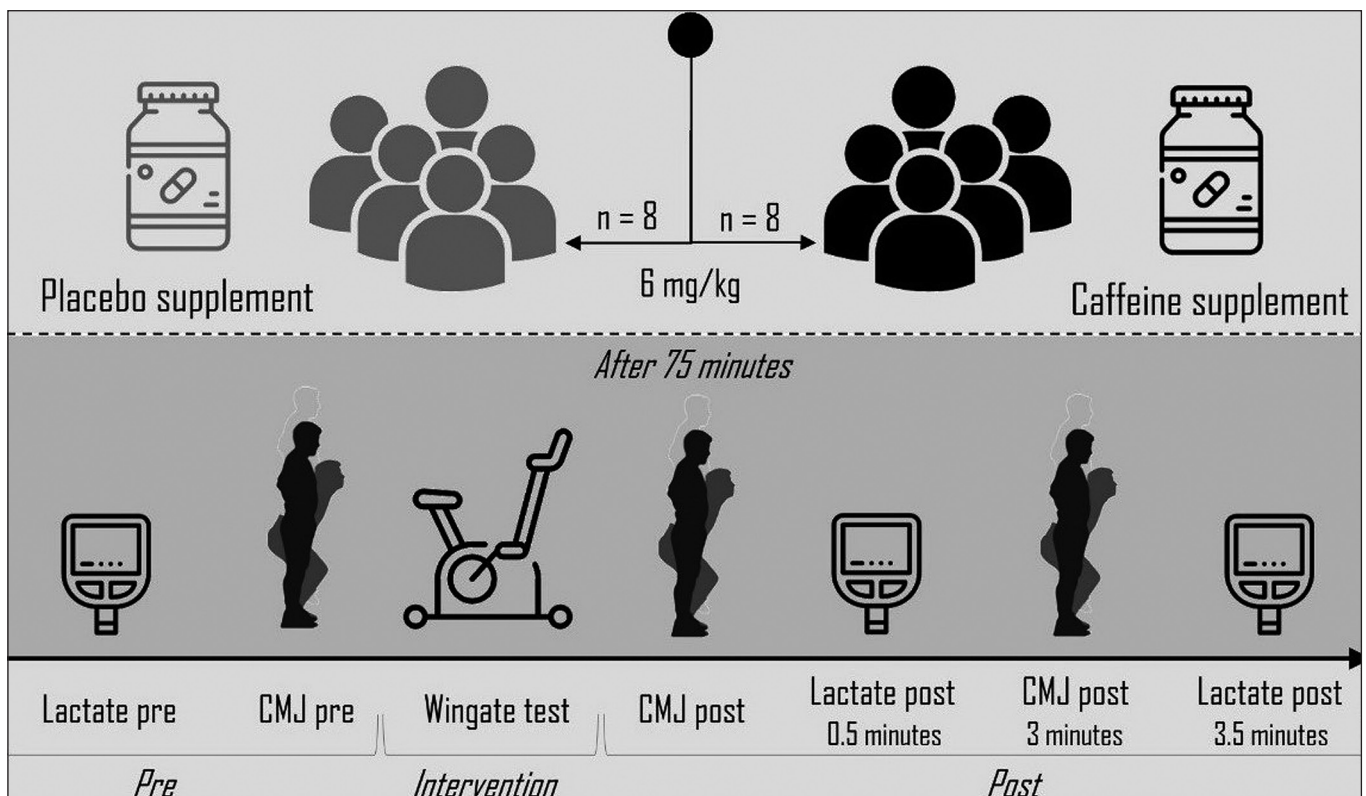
Placebo supplement

n = 8

n = 8

6 mg/kg

Caffeine supplement

After 75 minutes

Lactate pre

CMJ pre

Wingate test

CMJ post

Lactate post 0.5 minutes

CMJ post 3 minutes

Lactate post 3.5 minutes

Pre

Intervention

Post